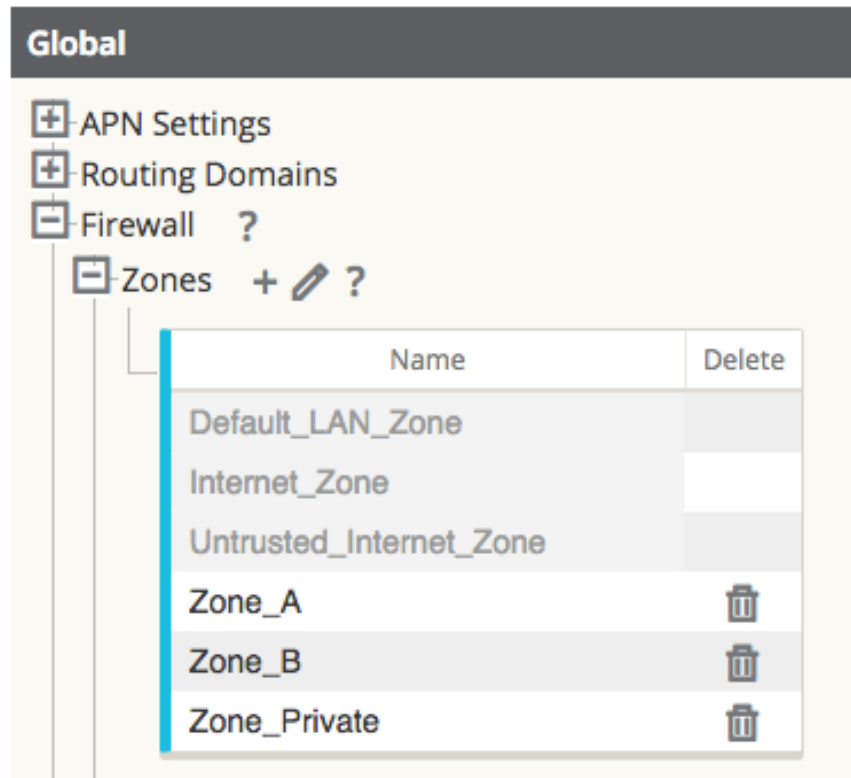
Global

APN Settings
Routing Domains
Firewall ?
Zones + ?

| Name | Delete |
|---|---|
| Default_LAN_Zone | |
| Internet_Zone | |
| Untrusted_Internet_Zone | |
| Zone_A | |
| Zone_B | |
| Zone_Private | |